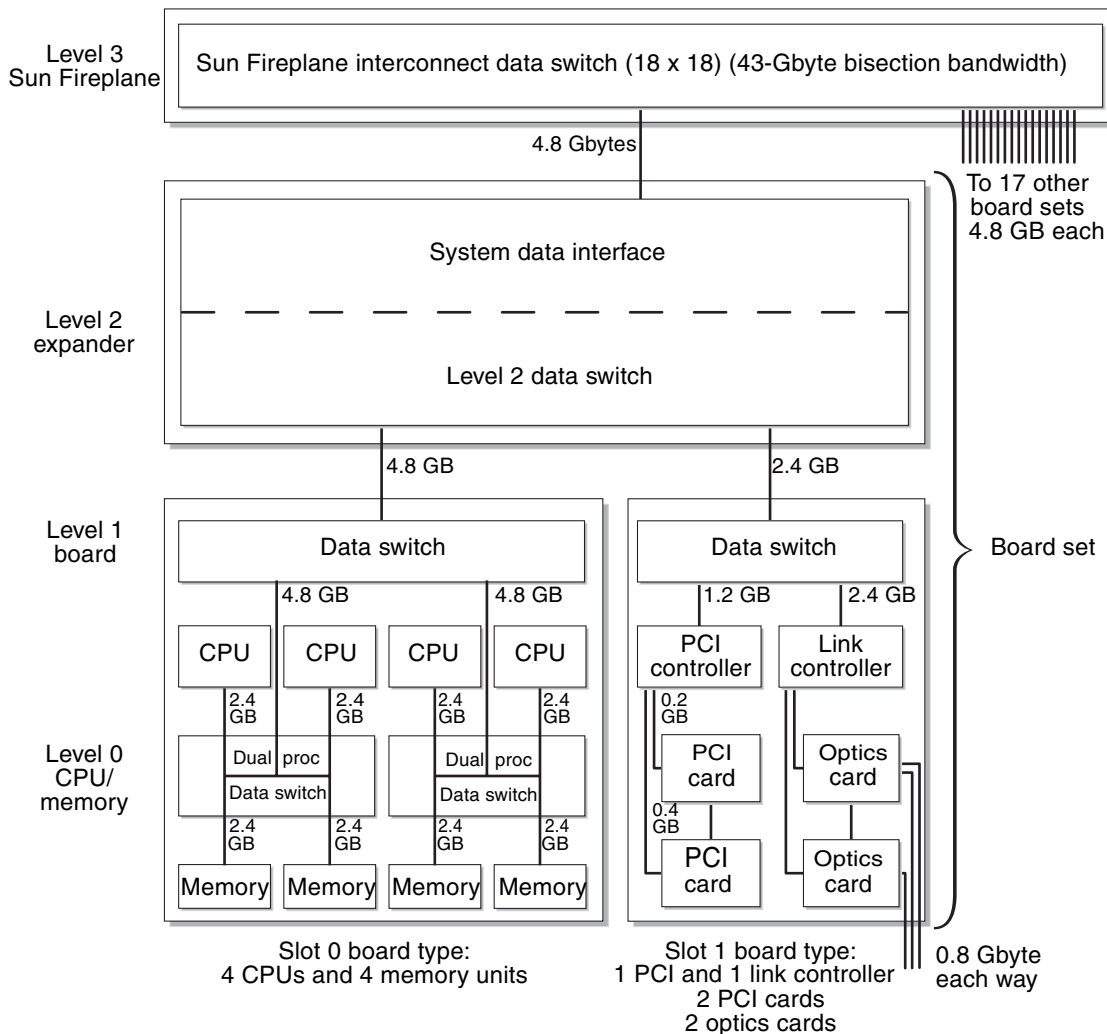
Level 3
Sun Fireplane

Sun Fireplane interconnect data switch (18 x 18) (43-Gbyte bisection bandwidth)

4.8 Gbytes

To 17 other board sets 4.8 GB each

Level 2
expander

System data interface

Level 2 data switch

4.8 GB

2.4 GB

Level 1
board

Data switch

Data switch

Board set

4.8 GB

4.8 GB

1.2 GB

2.4 GB

CPU

CPU

CPU

CPU

PCI controller

Link controller

2.4 GB

2.4 GB

2.4 GB

2.4 GB

0.2 GB

Level 0
CPU/
memory

Dual proc

Data switch

Dual proc

Data switch

PCI card

Optics card

0.4 GB

2.4 GB

2.4 GB

2.4 GB

2.4 GB

PCI card

Optics card

Memory

Memory

Memory

Memory

Slot 0 board type:
4 CPUs and 4 memory units

Slot 1 board type:
1 PCI and 1 link controller
2 PCI cards
2 optics cards

0.8 Gbyte
each way